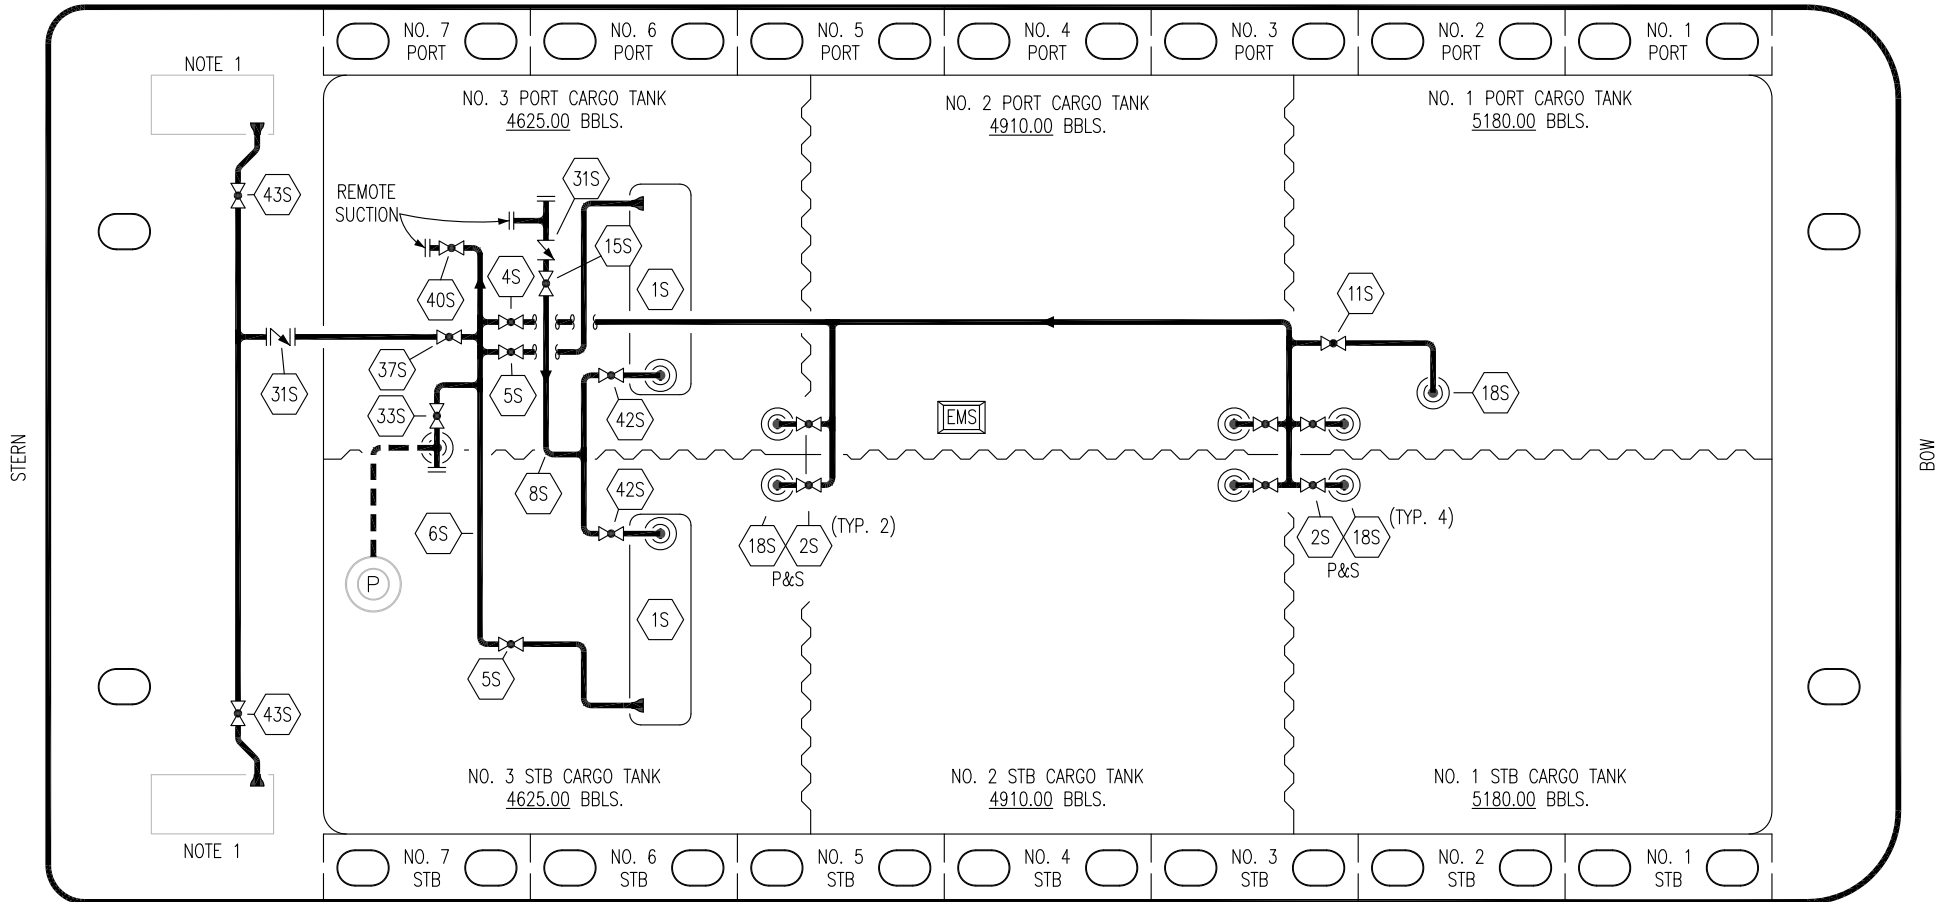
NO. 7 PORT
NO. 6 PORT
NO. 5 PORT
NO. 4 PORT
NO. 3 PORT
NO. 2 PORT
NO. 1 PORT

NOTE 1

NO. 3 PORT CARGO TANK
4625.00 BBLS.

NO. 2 PORT CARGO TANK
4910.00 BBLS.

NO. 1 PORT CARGO TANK
5180.00 BBLS.

REMOTE SUCTION

31S
15S
43S
4S
1S
11S
40S
31S
37S
5S
33S
42S
18S
EMS
STERN
BOW
8S
42S
6S
18S 2S (TYP. 2)
P&S
2S 18S (TYP. 4)
P&S
P
1S
5S
43S

NO. 3 STB CARGO TANK
4625.00 BBLS.

NO. 2 STB CARGO TANK
4910.00 BBLS.

NO. 1 STB CARGO TANK
5180.00 BBLS.

NOTE 1

NO. 7 STB
NO. 6 STB
NO. 5 STB
NO. 4 STB
NO. 3 STB
NO. 2 STB
NO. 1 STB